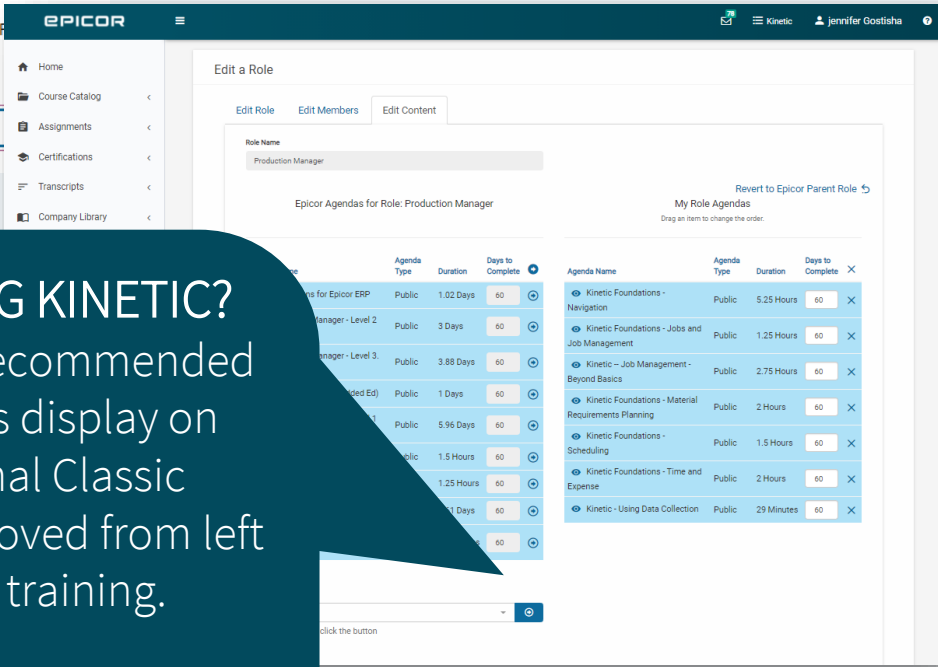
epicor

78 Kinetic jennifer Gostisha

Home
Course Catalog
Assignments
Certifications
Transcripts
Company Library

Edit a Role

Edit Role Edit Members Edit Content

Role Name
Production Manager

Revert to Epicor Parent Role

Epicor Agendas for Role: Production Manager

My Role Agendas
Drag an item to change the order.

| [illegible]me | Agenda Type | Duration | Days to Complete |
|---|---|---|---|
| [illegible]ns for Epicor ERP | Public | 1.02 Days | 60 |
| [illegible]anager - Level 2 | Public | 3 Days | 60 |
| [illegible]nager - Level 3. | Public | 3.88 Days | 60 |
| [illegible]ded Ed) | Public | 1 Days | 60 |
| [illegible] | Public | 5.96 Days | 60 |
| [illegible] | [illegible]blic | 1.5 Hours | 60 |
| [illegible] | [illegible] | 1.25 Hours | 60 |
| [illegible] | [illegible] | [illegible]1 Days | 60 |
| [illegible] | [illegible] | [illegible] | 60 |

| Agenda Name | Agenda Type | Duration | Days to Complete |
|---|---|---|---|
| Kinetic Foundations - Navigation | Public | 5.25 Hours | 60 |
| Kinetic Foundations - Jobs and Job Management | Public | 1.25 Hours | 60 |
| Kinetic – Job Management - Beyond Basics | Public | 2.75 Hours | 60 |
| Kinetic Foundations - Material Requirements Planning | Public | 2 Hours | 60 |
| Kinetic Foundations - Scheduling | Public | 1.5 Hours | 60 |
| Kinetic Foundations - Time and Expense | Public | 2 Hours | 60 |
| Kinetic - Using Data Collection | Public | 29 Minutes | 60 |

click the button

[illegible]G KINETIC?
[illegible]ecommended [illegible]s display on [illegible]nal Classic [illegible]oved from left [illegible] training.